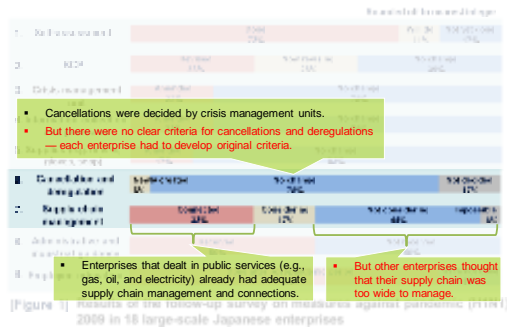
Cancellations were decided by crisis management units.

But there were no clear criteria for cancellations and deregulations — each enterprise had to develop original criteria.

Enterprises that dealt in public services (e.g., gas, oil, and electricity) already had adequate supply chain management and connections.

But other enterprises thought that their supply chain was too wide to manage.

[Figure 1] Results of the follow-up survey on measures against pandemic (H1N1) 2009 in 18 large-scale Japanese enterprises